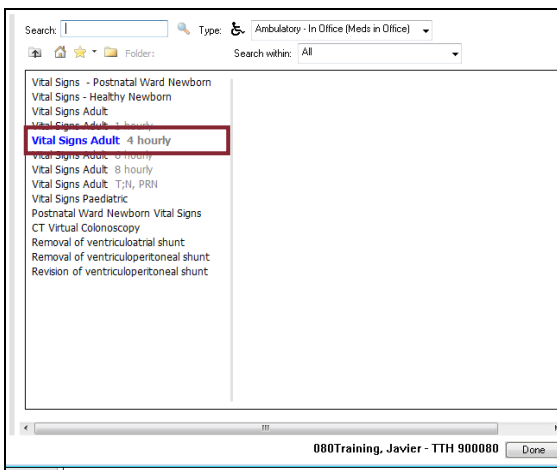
Search: Type: Ambulatory - In Office (Meds in Office)

Folder: Search within: All

Vital Signs - Postnatal Ward Newborn
Vital Signs - Healthy Newborn
Vital Signs Adult
Vital Signs Adult 1 hourly
Vital Signs Adult 4 hourly
Vital Signs Adult 6 hourly
Vital Signs Adult 8 hourly
Vital Signs Adult T;N, PRN
Vital Signs Paediatric
Postnatal Ward Newborn Vital Signs
CT Virtual Colonoscopy
Removal of ventriculoatrial shunt
Removal of ventriculoperitoneal shunt
Revision of ventriculoperitoneal shunt

080Training, Javier - TTH 900080 Done